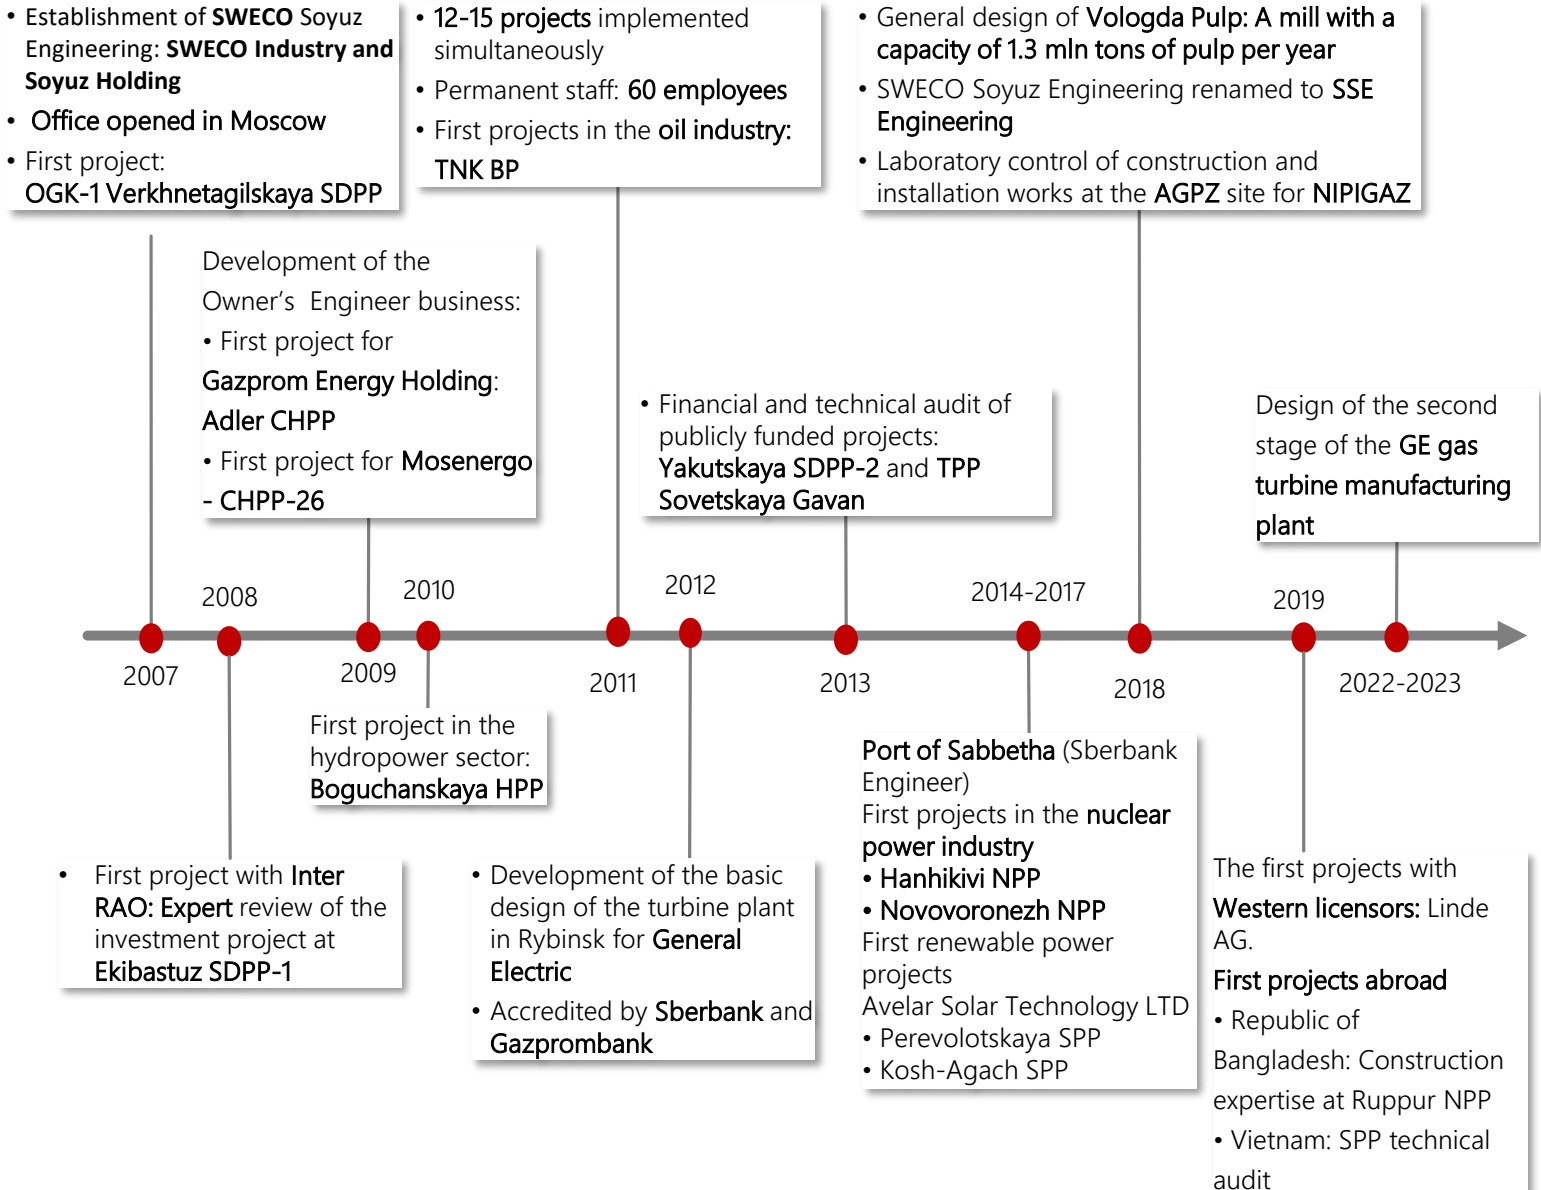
• Establishment of SWECO Soyuz Engineering: SWECO Industry and Soyuz Holding
• Office opened in Moscow
• First project: OGK-1 Verkhnetagilskaya SDPP

• 12-15 projects implemented simultaneously
• Permanent staff: 60 employees
• First projects in the oil industry: TNK BP

• General design of Vologda Pulp: A mill with a capacity of 1.3 mln tons of pulp per year
• SWECO Soyuz Engineering renamed to SSE Engineering
• Laboratory control of construction and installation works at the AGPZ site for NIPIGAZ

Development of the Owner's Engineer business:
• First project for Gazprom Energy Holding: Adler CHPP
• First project for Mosenergo - CHPP-26

• Financial and technical audit of publicly funded projects: Yakutskaya SDPP-2 and TPP Sovetskaya Gavan

Design of the second stage of the GE gas turbine manufacturing plant

2008
2010
2012
2014-2017
2019
2007
2009
2011
2013
2018
2022-2023

First project in the hydropower sector: Boguchanskaya HPP

Port of Sabbetha (Sberbank Engineer)
First projects in the nuclear power industry
• Hanhikivi NPP
• Novovoronezh NPP
First renewable power projects
Avelar Solar Technology LTD
• Perevolotskaya SPP
• Kosh-Agach SPP

• First project with Inter RAO: Expert review of the investment project at Ekibastuz SDPP-1

• Development of the basic design of the turbine plant in Rybinsk for General Electric
• Accredited by Sberbank and Gazprombank

The first projects with Western licensors: Linde AG.
First projects abroad
• Republic of Bangladesh: Construction expertise at Ruppur NPP
• Vietnam: SPP technical audit